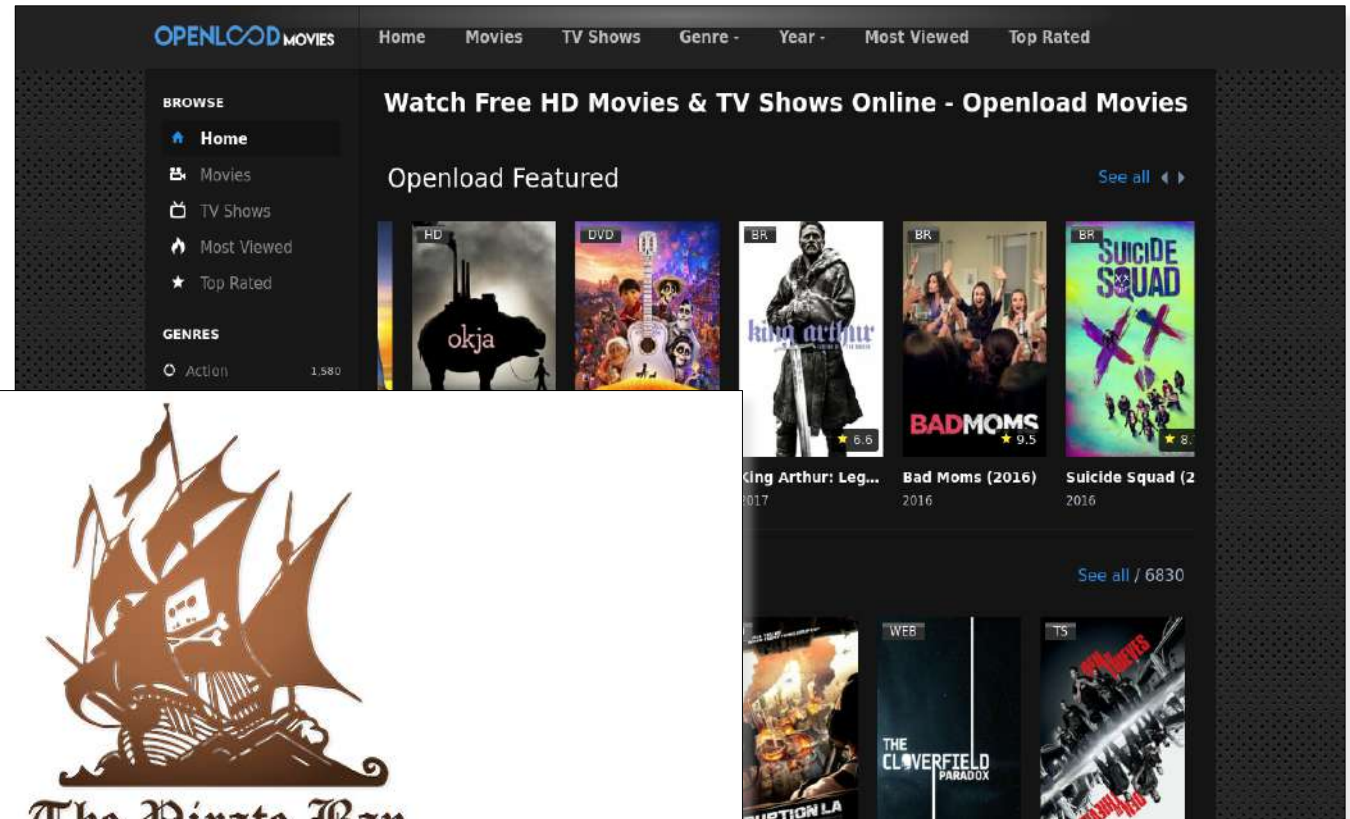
OPENLOAD MOVIES

Home Movies TV Shows Genre - Year - Most Viewed Top Rated

BROWSE
Home
Movies
TV Shows
Most Viewed
Top Rated

GENRES
Action 1,580

Watch Free HD Movies & TV Shows Online - Openload Movies

Openload Featured

See all

HD
okja

DVD

BR
king arthur
6.6
King Arthur: Leg...
2017

BR
BAD MOMS
9.5
Bad Moms (2016)
2016

BR
SUICIDE SQUAD
8.
Suicide Squad (2
2016

See all / 6830

UPTION LA

WEB
THE CLOVERFIELD PARADOX

TS

The Pirate Bay